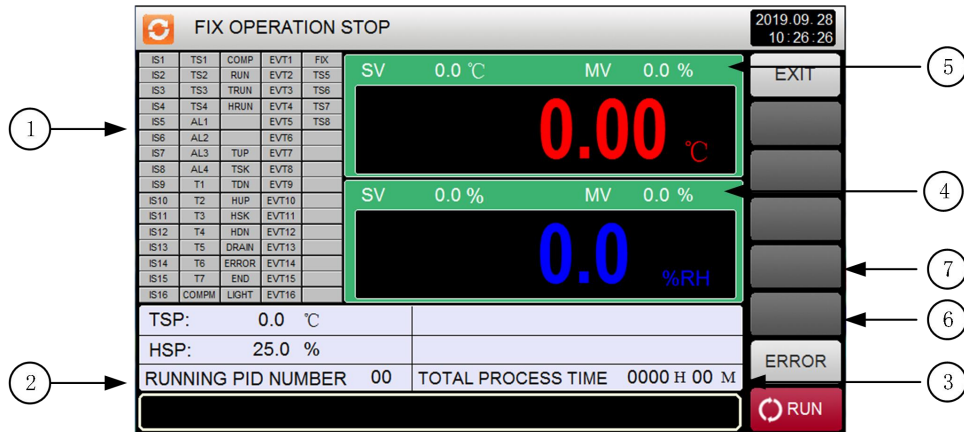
FIX OPERATION STOP

2019.09.28
10:26:26

| IS1 | TS1 | COMP | EVT1 | FIX |
|---|---|---|---|---|
| IS2 | TS2 | RUN | EVT2 | TS5 |
| IS3 | TS3 | TRUN | EVT3 | TS6 |
| IS4 | TS4 | HRUN | EVT4 | TS7 |
| IS5 | AL1 | | EVT5 | TS8 |
| IS6 | AL2 | | EVT6 | |
| IS7 | AL3 | TUP | EVT7 | |
| IS8 | AL4 | TSK | EVT8 | |
| IS9 | T1 | TDN | EVT9 | |
| IS10 | T2 | HUP | EVT10 | |
| IS11 | T3 | HSK | EVT11 | |
| IS12 | T4 | HDN | EVT12 | |
| IS13 | T5 | DRAIN | EVT13 | |
| IS14 | T6 | ERROR | EVT14 | |
| IS15 | T7 | END | EVT15 | |
| IS16 | COMPM | LIGHT | EVT16 | |

SV 0.0 ℃ MV 0.0 %

0.00 ℃

SV 0.0 % MV 0.0 %

0.0 %RH

EXIT

ERROR

RUN

TSP: 0.0 ℃

HSP: 25.0 %

RUNNING PID NUMBER 00

TOTAL PROCESS TIME 0000 H 00 M

1
2
3
4
5
6
7